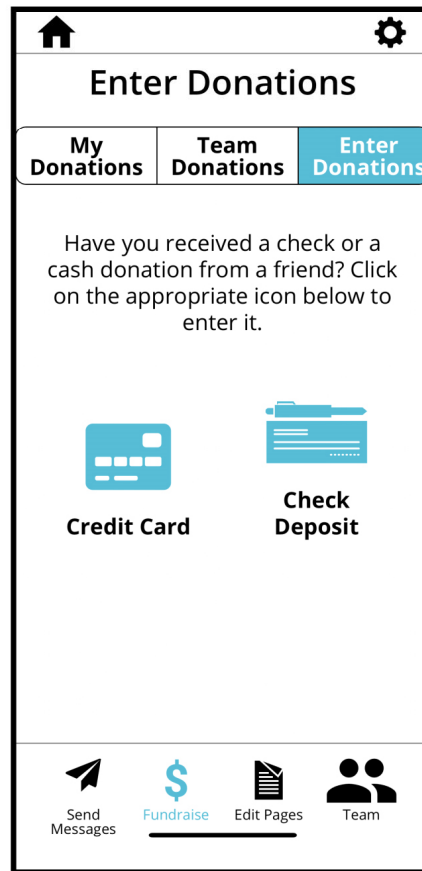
Enter Donations

My Donations | Team Donations | Enter Donations

Have you received a check or a cash donation from a friend? Click on the appropriate icon below to enter it.

Credit Card

Check Deposit

$

Send Messages
Fundraise
Edit Pages
Team